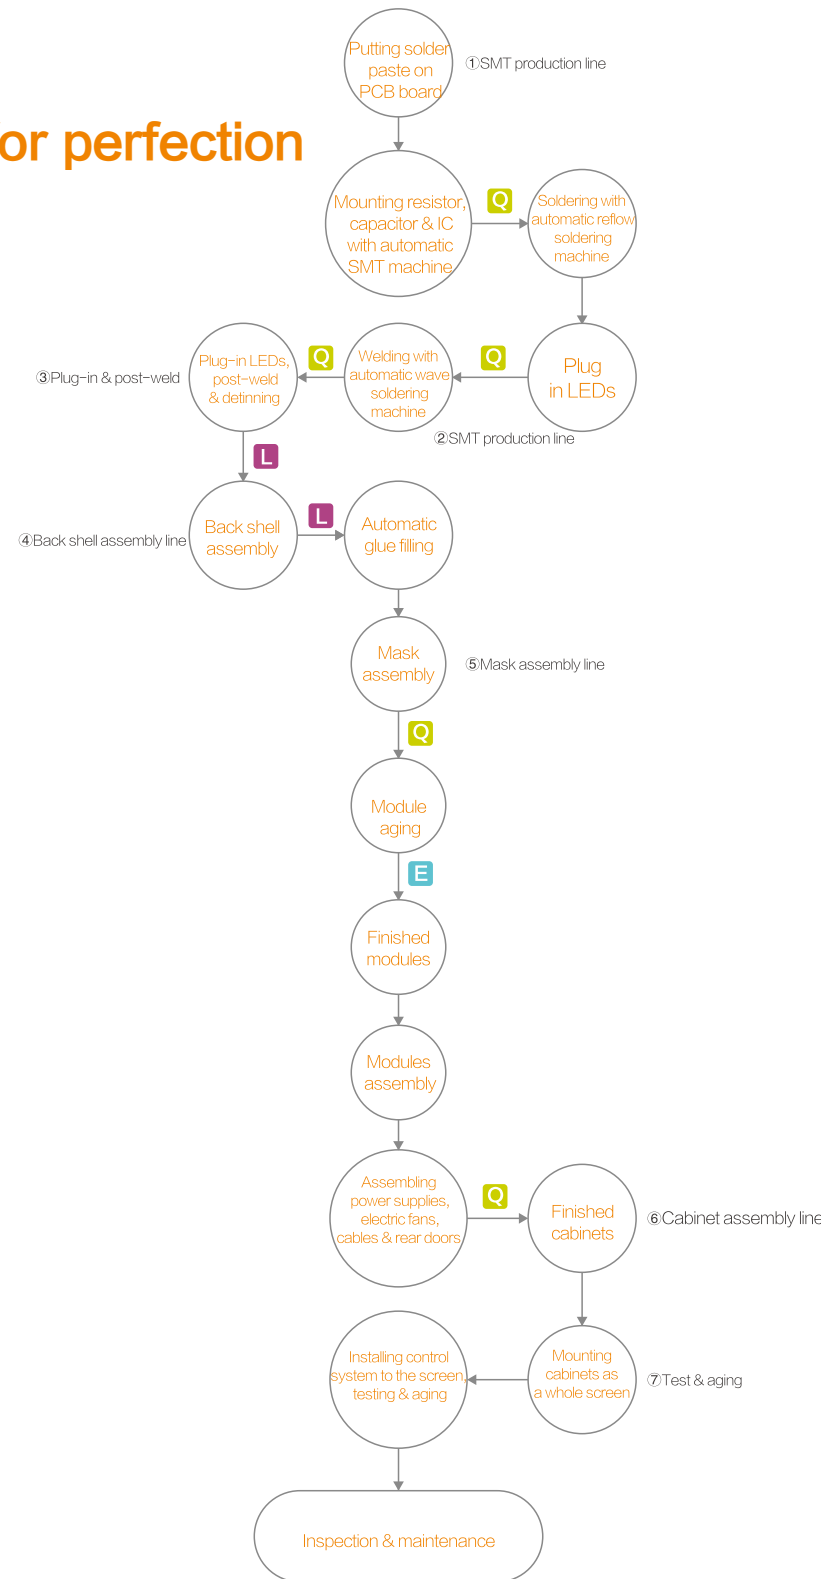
or perfection

Putting solder paste on PCB board

①SMT production line

Mounting resistor, capacitor & IC with automatic SMT machine

Q

Soldering with automatic reflow soldering machine

Plug in LEDs

Q

Welding with automatic wave soldering machine

Q

Plug-in LEDs, post-weld & detinning

③Plug-in & post-weld

②SMT production line

L

Back shell assembly

④Back shell assembly line

L

Automatic glue filling

Mask assembly

⑤Mask assembly line

Q

Module aging

E

Finished modules

Modules assembly

Assembling power supplies, electric fans, cables & rear doors

Q

Finished cabinets

⑥Cabinet assembly line

Mounting cabinets as a whole screen

⑦Test & aging

Installing control system to the screen, testing & aging

Inspection & maintenance